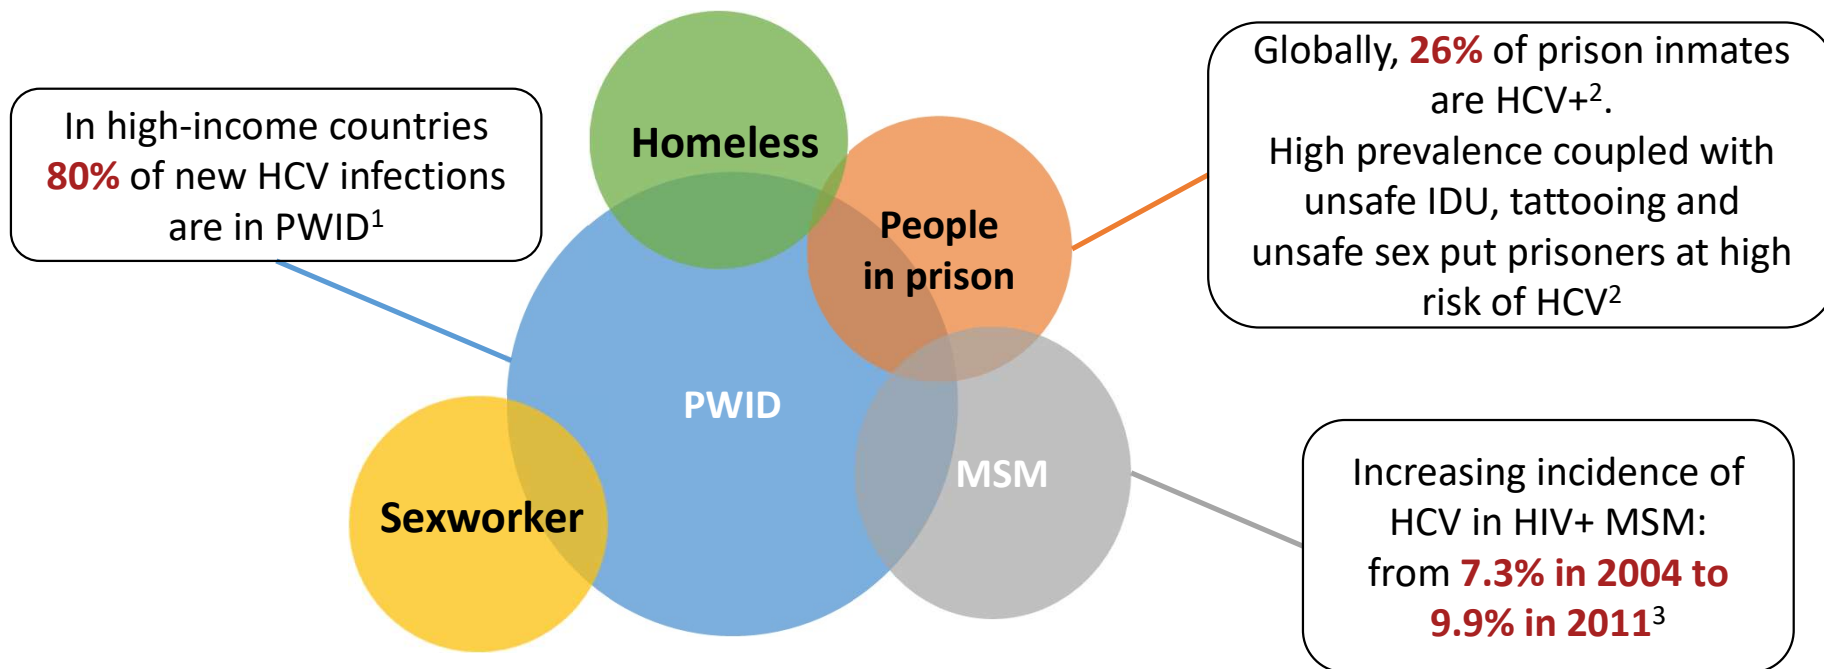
In high-income countries 80% of new HCV infections are in PWID$^1$

Homeless

People in prison

Globally, 26% of prison inmates are HCV+$^2$.
High prevalence coupled with unsafe IDU, tattooing and unsafe sex put prisoners at high risk of HCV$^2$

PWID

MSM

Sexworker

Increasing incidence of HCV in HIV+ MSM: from 7.3% in 2004 to 9.9% in 2011$^3$